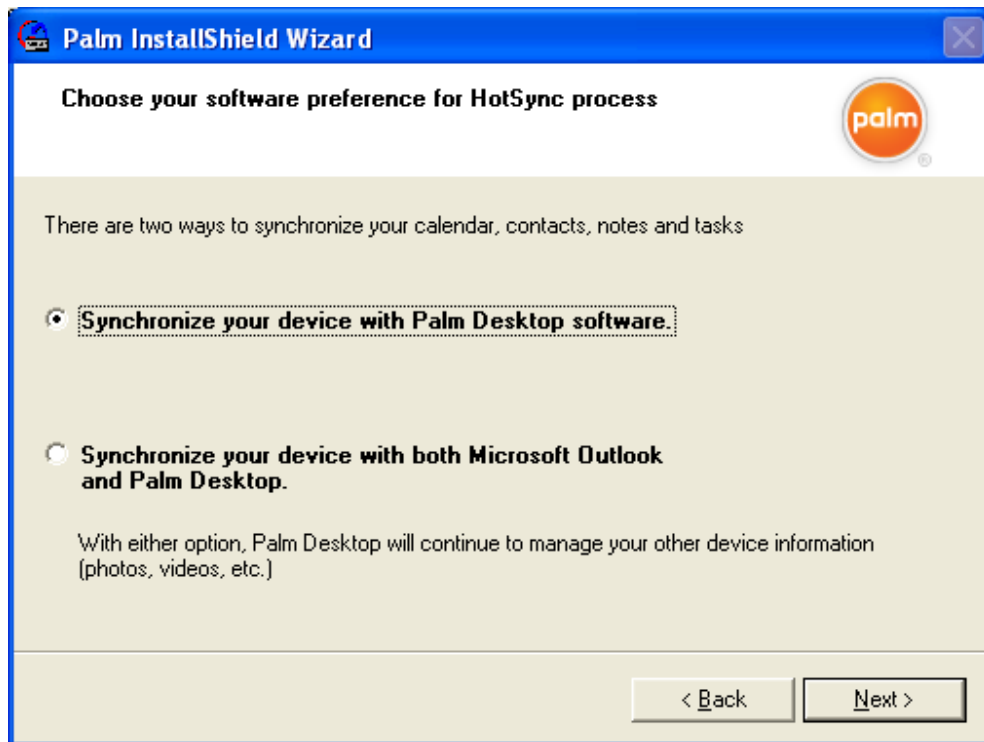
Palm InstallShield Wizard

Choose your software preference for HotSync process

palm

There are two ways to synchronize your calendar, contacts, notes and tasks

Synchronize your device with Palm Desktop software.

Synchronize your device with both Microsoft Outlook and Palm Desktop.

With either option, Palm Desktop will continue to manage your other device information (photos, videos, etc.)

< Back

Next >